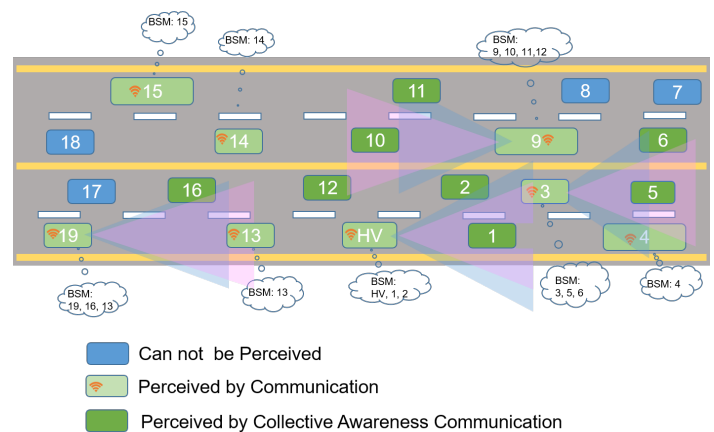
BSM: 15

BSM: 14

BSM: 9, 10, 11,12

15

11

8

7

18

14

10

9

6

17

16

12

2

3

5

19

13

HV

1

4

BSM: 19, 16, 13

BSM: 13

BSM: HV, 1, 2

BSM: 3, 5, 6

BSM: 4

Can not be Perceived

Perceived by Communication

Perceived by Collective Awareness Communication